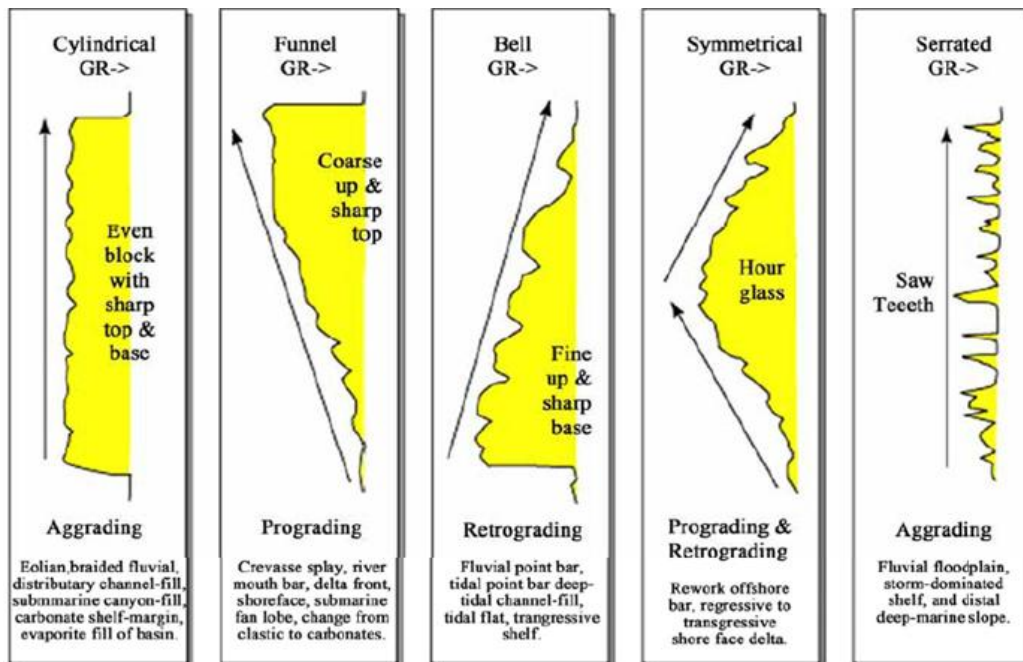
Cylindrical
GR->

Even block with sharp top & base

Aggrading

Eolian,braided fluvial, distributary channel-fill, submmarine canyon-fill, carbonate shelf-margin, evaporite fill of basin.

Funnel
GR->

Coarse up & sharp top

Prograding

Crevasse splay, river mouth bar, delta front, shoreface, submarine fan lobe, change from clastic to carbonates.

Bell
GR->

Fine up & sharp base

Retrograding

Fluvial point bar, tidal point bar deep-tidal channel-fill, tidal flat, trangressive shelf.

Symmetrical
GR->

Hour glass

Prograding & Retrograding

Rework offshore bar, regressive to transgressive shore face delta.

Serrated
GR->

Saw Teeeth

Aggrading

Fluvial floodplain, storm-dominated shelf, and distal deep-marine slope.